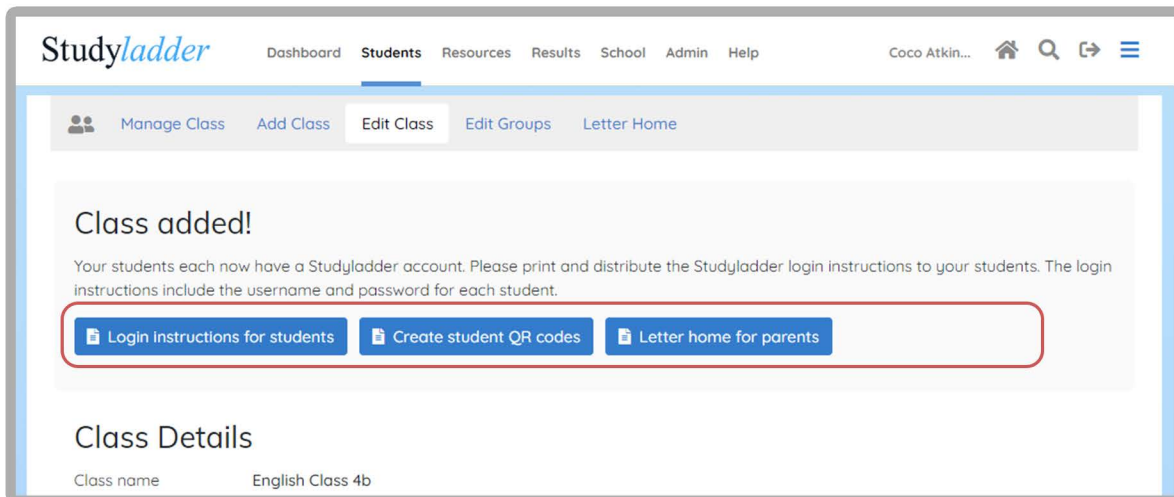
Studyladder

Dashboard Students Resources Results School Admin Help

Coco Atkin...

Manage Class Add Class Edit Class Edit Groups Letter Home

Class added!

Your students each now have a Studyladder account. Please print and distribute the Studyladder login instructions to your students. The login instructions include the username and password for each student.

Login instructions for students Create student QR codes Letter home for parents

Class Details

Class name English Class 4b